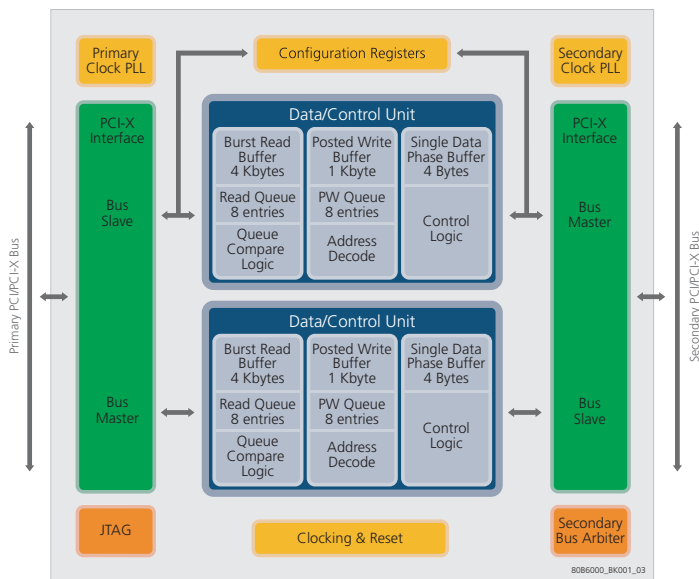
Primary Clock PLL

Configuration Registers

Secondary Clock PLL

Primary PCI/PCI-X Bus

PCI-X Interface

Bus Slave

Bus Master

Data/Control Unit

Burst Read Buffer 4 Kbytes

Read Queue 8 entries

Queue Compare Logic

Posted Write Buffer 1 Kbyte

PW Queue 8 entries

Address Decode

Single Data Phase Buffer 4 Bytes

Control Logic

Data/Control Unit

Burst Read Buffer 4 Kbytes

Read Queue 8 entries

Queue Compare Logic

Posted Write Buffer 1 Kbyte

PW Queue 8 entries

Address Decode

Single Data Phase Buffer 4 Bytes

Control Logic

PCI-X Interface

Bus Master

Bus Slave

Secondary PCI/PCI-X Bus

JTAG

Clocking & Reset

Secondary Bus Arbiter

80B6000_BK001_03